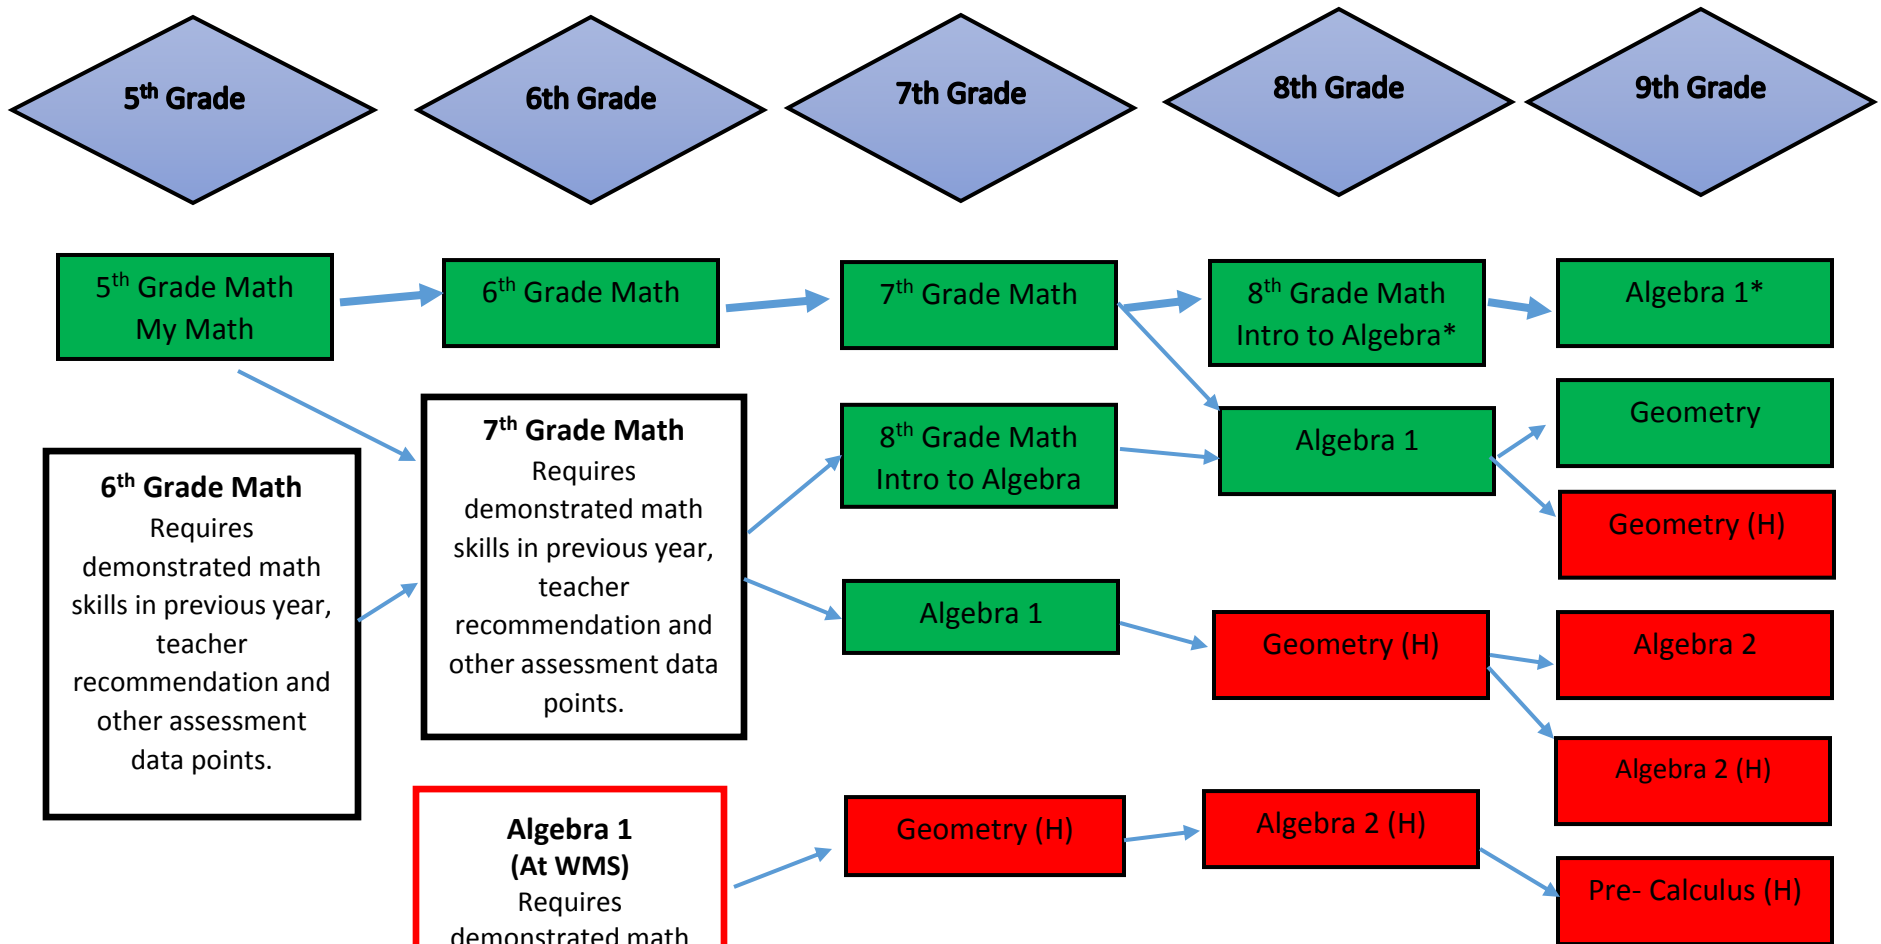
$5^{th}$ Grade

6th Grade

7th Grade

8th Grade

9th Grade

$5^{th}$ Grade Math
My Math

$6^{th}$ Grade Math

$7^{th}$ Grade Math

$8^{th}$ Grade Math
Intro to Algebra*

Algebra 1*

$6^{th}$ Grade Math
Requires demonstrated math skills in previous year, teacher recommendation and other assessment data points.

$7^{th}$ Grade Math
Requires demonstrated math skills in previous year, teacher recommendation and other assessment data points.

$8^{th}$ Grade Math
Intro to Algebra

Algebra 1

Geometry

Geometry (H)

Algebra 1

Geometry (H)

Algebra 2

Algebra 2 (H)

Algebra 1
(At WMS)
Requires
demonstrated math

Geometry (H)

Algebra 2 (H)

Pre- Calculus (H)